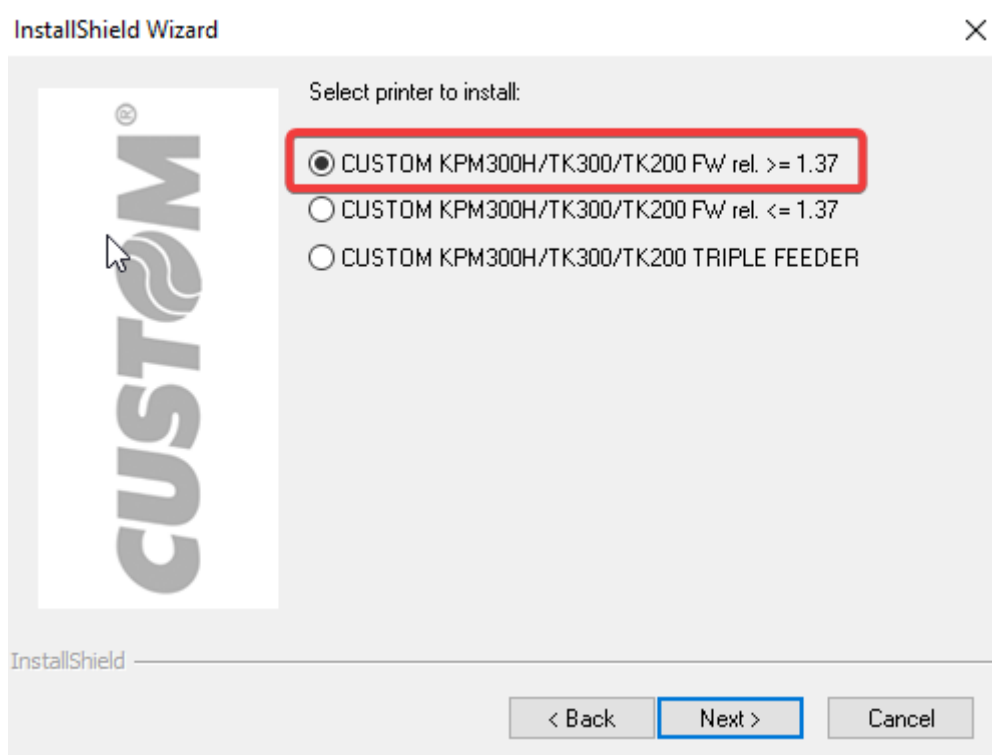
InstallShield Wizard

×

CUSTOM®

Select printer to install:

CUSTOM KPM300H/TK300/TK200 FW rel. >= 1.37

CUSTOM KPM300H/TK300/TK200 FW rel. <= 1.37

CUSTOM KPM300H/TK300/TK200 TRIPLE FEEDER

InstallShield

< Back

Next >

Cancel